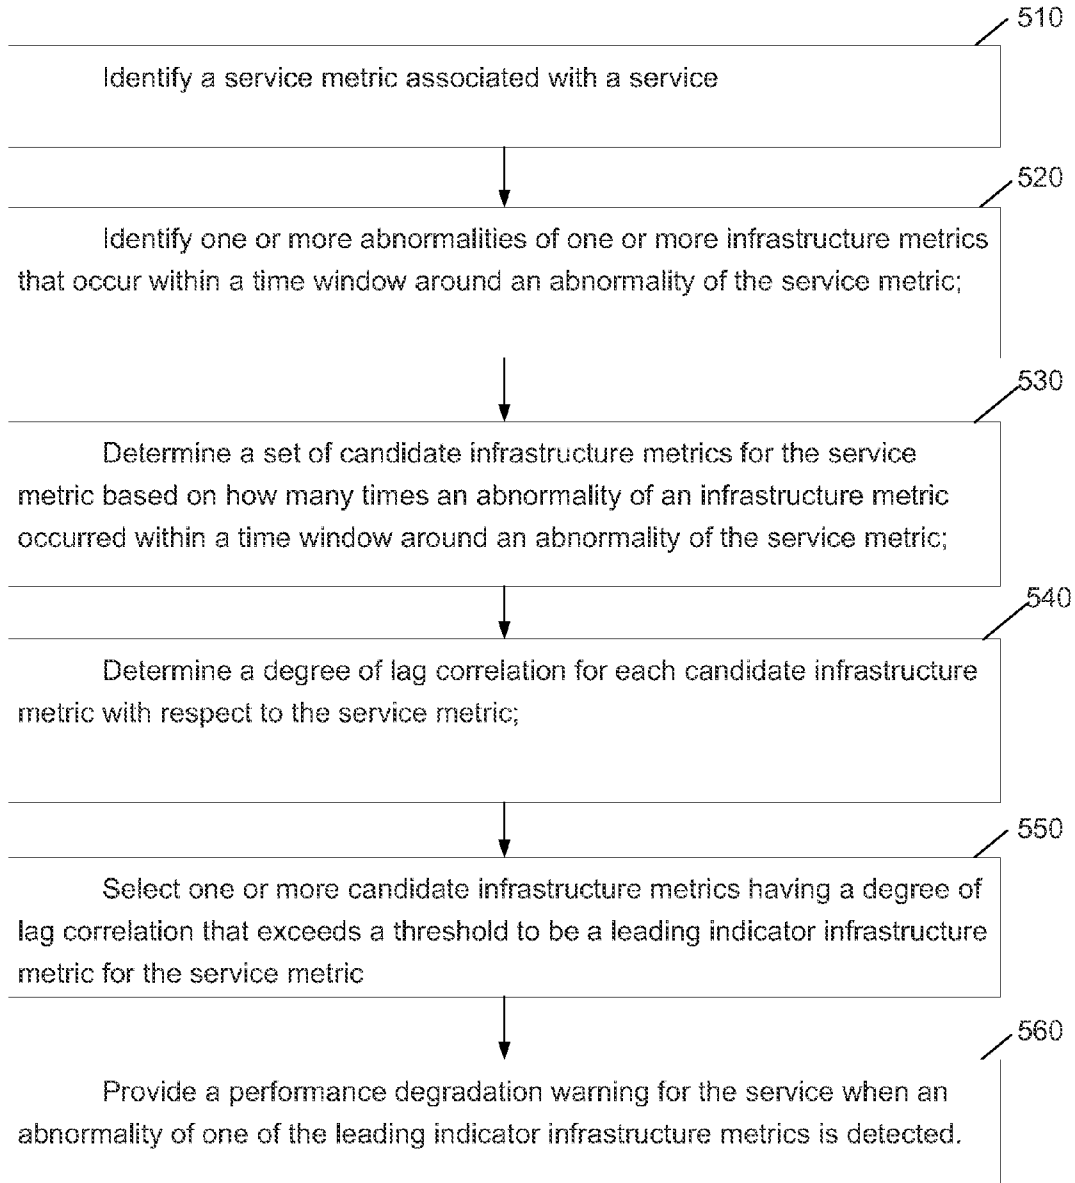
510

Identify a service metric associated with a service

520

Identify one or more abnormalities of one or more infrastructure metrics that occur within a time window around an abnormality of the service metric;

530

Determine a set of candidate infrastructure metrics for the service metric based on how many times an abnormality of an infrastructure metric occurred within a time window around an abnormality of the service metric;

540

Determine a degree of lag correlation for each candidate infrastructure metric with respect to the service metric;

550

Select one or more candidate infrastructure metrics having a degree of lag correlation that exceeds a threshold to be a leading indicator infrastructure metric for the service metric

560

Provide a performance degradation warning for the service when an abnormality of one of the leading indicator infrastructure metrics is detected.